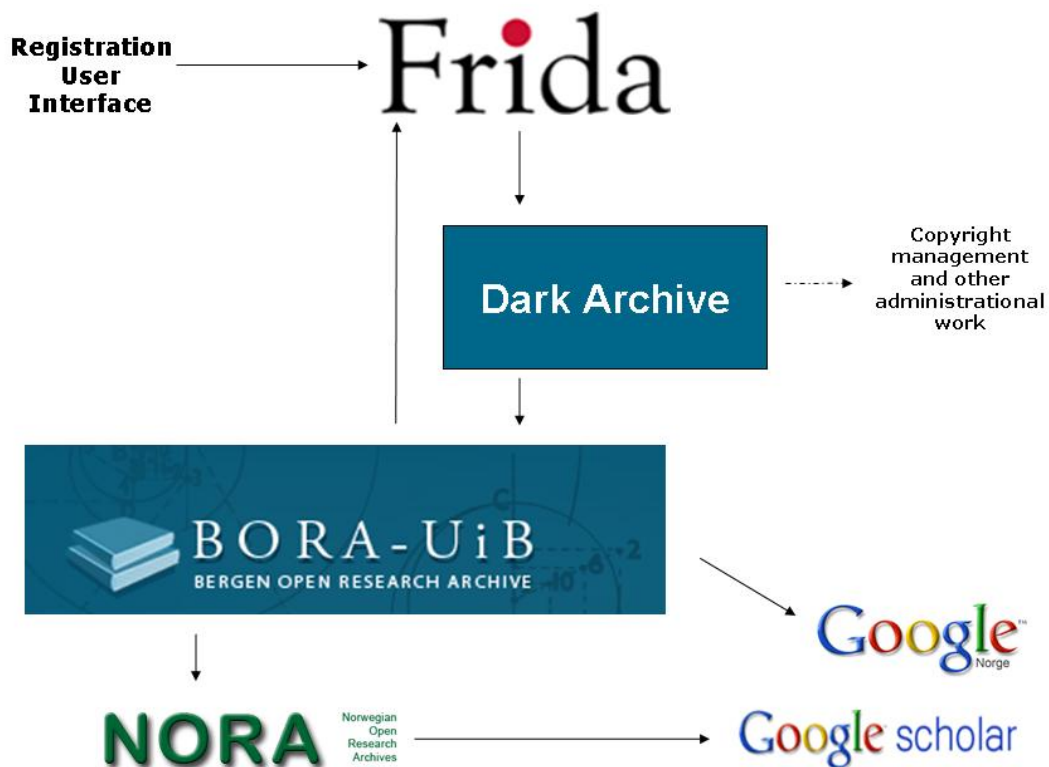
Registration User Interface

Frida

Dark Archive

Copyright management and other administrational work

BORA-UiB
BERGEN OPEN RESEARCH ARCHIVE

Google
Norge

NORA
Norwegian Open Research Archives

Google scholar